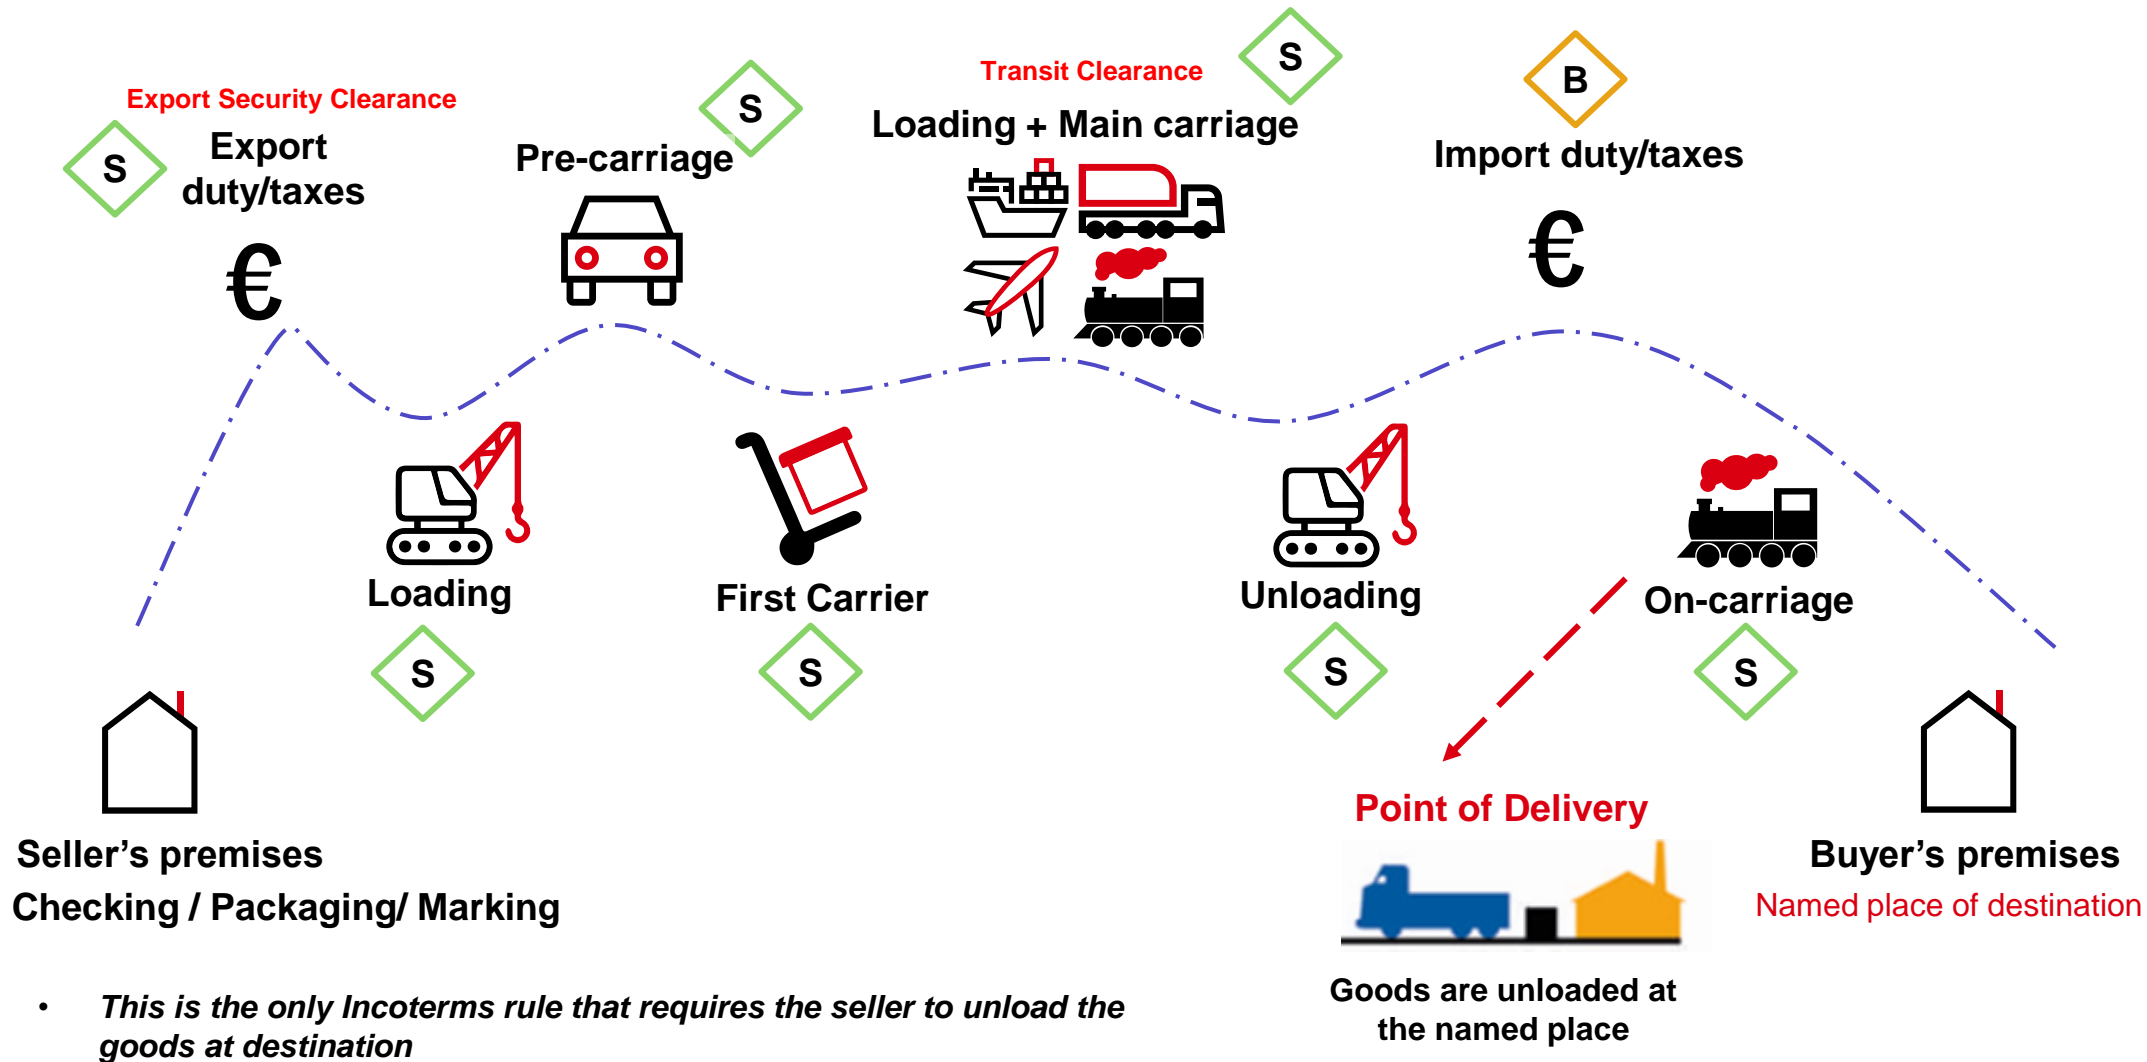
Export Security Clearance

S

Export duty/taxes

€

Pre-carriage

S

Transit Clearance

S

Loading + Main carriage

B

Import duty/taxes

€

Loading

S

First Carrier

S

Unloading

S

On-carriage

S

Point of Delivery

Seller’s premises

Checking / Packaging/ Marking

Buyer’s premises

Named place of destination

Goods are unloaded at the named place

• *This is the only Incoterms rule that requires the seller to unload the goods at destination*